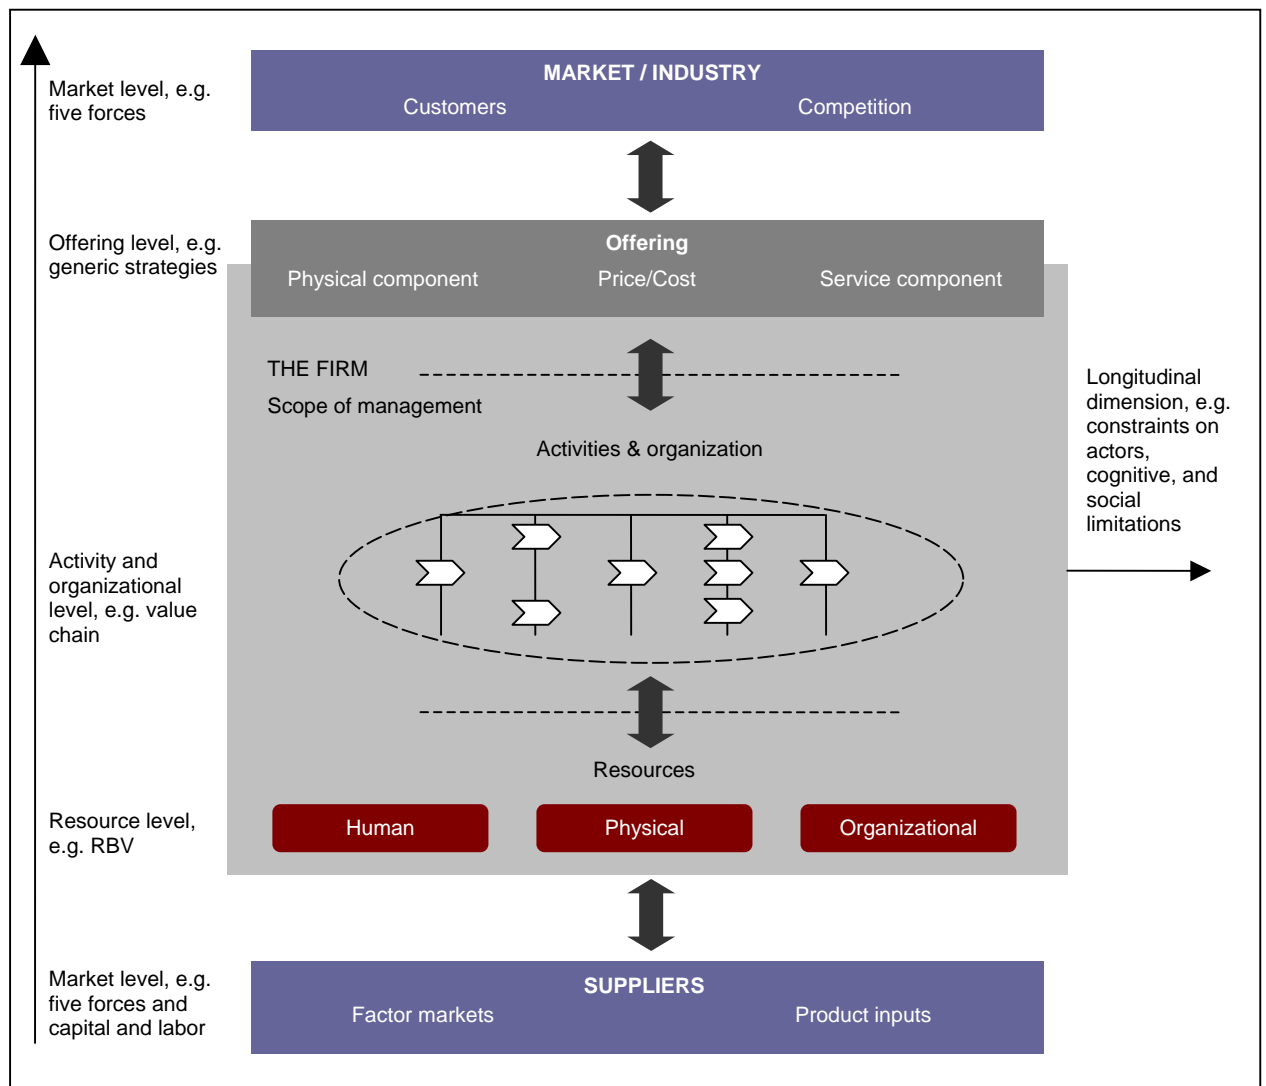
Market level, e.g. five forces

MARKET / INDUSTRY
Customers
Competition

Offering level, e.g. generic strategies

Offering
Physical component
Price/Cost
Service component

THE FIRM
Scope of management

Activities & organization

Longitudinal dimension, e.g. constraints on actors, cognitive, and social limitations

Activity and organizational level, e.g. value chain

Resources

Resource level, e.g. RBV

Human
Physical
Organizational

Market level, e.g. five forces and capital and labor

SUPPLIERS
Factor markets
Product inputs